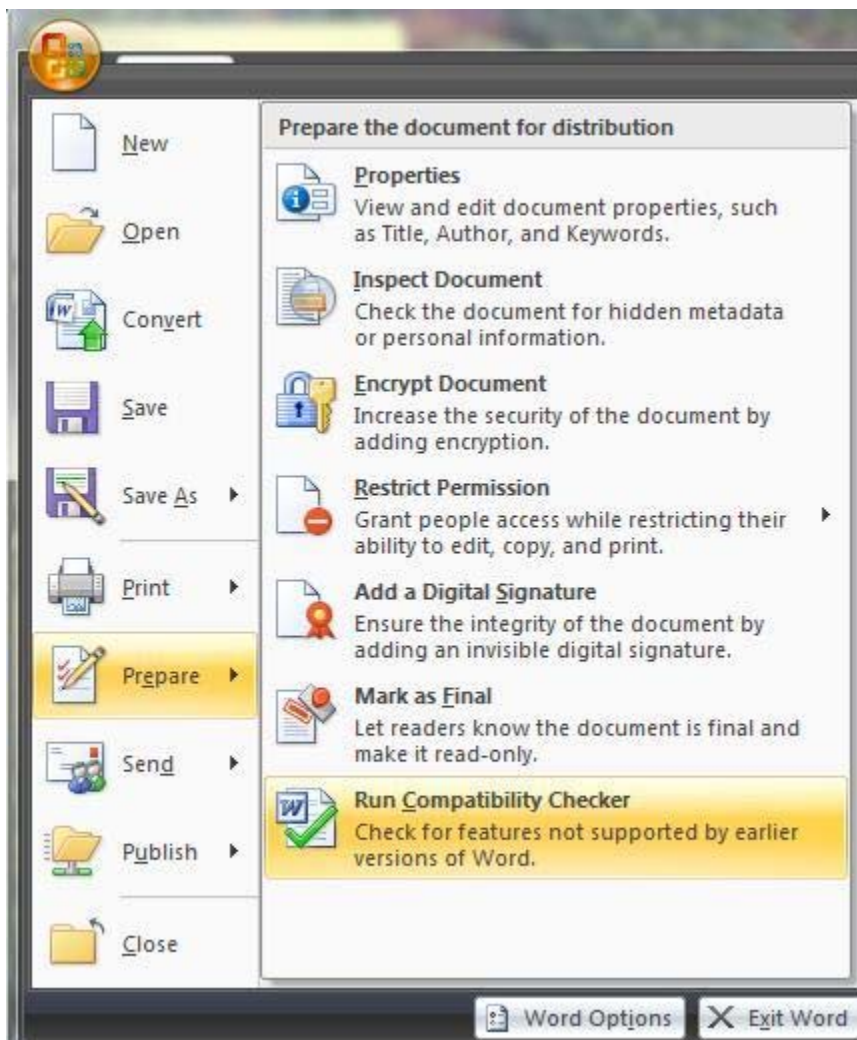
New

Open

Convert

Save

Save As

Print

Prepare

Send

Publish

Close

Prepare the document for distribution

Properties
View and edit document properties, such as Title, Author, and Keywords.

Inspect Document
Check the document for hidden metadata or personal information.

Encrypt Document
Increase the security of the document by adding encryption.

Restrict Permission
Grant people access while restricting their ability to edit, copy, and print.

Add a Digital Signature
Ensure the integrity of the document by adding an invisible digital signature.

Mark as Final
Let readers know the document is final and make it read-only.

Run Compatibility Checker
Check for features not supported by earlier versions of Word.

Word Options

Exit Word